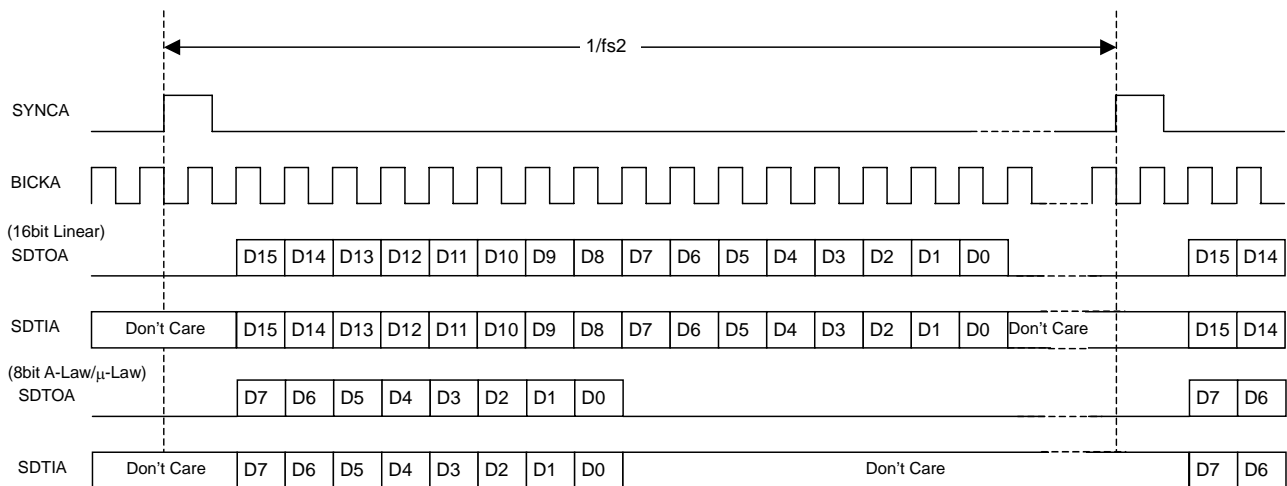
1/fs2

SYNCA

BICKA

(16bit Linear)
SDTOA

D15 D14 D13 D12 D11 D10 D9 D8 D7 D6 D5 D4 D3 D2 D1 D0 D15 D14

SDTIA

Don't Care D15 D14 D13 D12 D11 D10 D9 D8 D7 D6 D5 D4 D3 D2 D1 D0 Don't Care D15 D14

(8bit A-Law/$\mu$-Law)
SDTOA

D7 D6 D5 D4 D3 D2 D1 D0 D7 D6

SDTIA

Don't Care D7 D6 D5 D4 D3 D2 D1 D0 Don't Care D7 D6